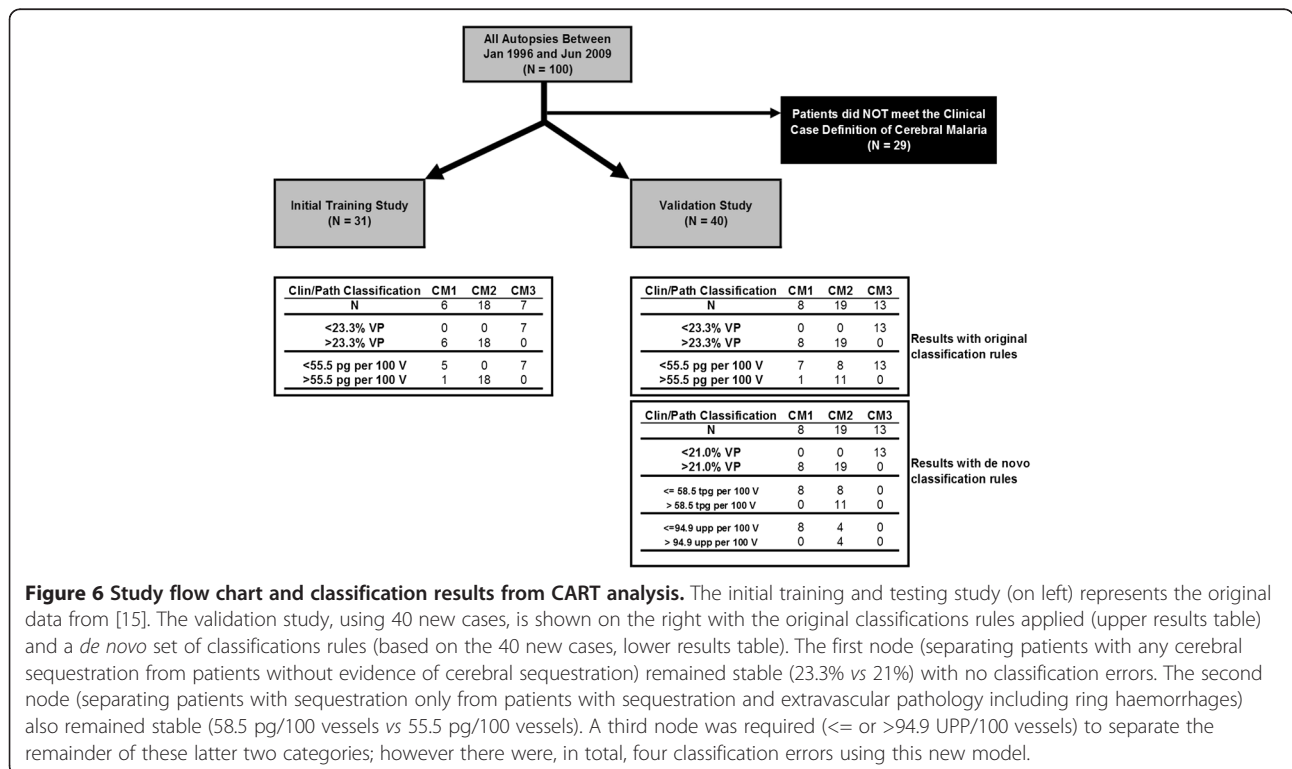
All Autopsies Between Jan 1996 and Jun 2009 (N = 100)

Patients did NOT meet the Clinical Case Definition of Cerebral Malaria (N = 29)

Initial Training Study (N = 31)

Validation Study (N = 40)

| Clin/Path Classification | CM1 | CM2 | CM3 |
|---|---|---|---|
| N | 6 | 18 | 7 |
| <23.3% VP | 0 | 0 | 7 |
| >23.3% VP | 6 | 18 | 0 |
| <55.5 pg per 100 V | 5 | 0 | 7 |
| >55.5 pg per 100 V | 1 | 18 | 0 |

| Clin/Path Classification | CM1 | CM2 | CM3 |
|---|---|---|---|
| N | 8 | 19 | 13 |
| <23.3% VP | 0 | 0 | 13 |
| >23.3% VP | 8 | 19 | 0 |
| <55.5 pg per 100 V | 7 | 8 | 13 |
| >55.5 pg per 100 V | 1 | 11 | 0 |

Results with original classification rules

| Clin/Path Classification | CM1 | CM2 | CM3 |
|---|---|---|---|
| N | 8 | 19 | 13 |
| <21.0% VP | 0 | 0 | 13 |
| >21.0% VP | 8 | 19 | 0 |
| <= 58.5 tpg per 100 V | 8 | 8 | 0 |
| > 58.5 tpg per 100 V | 0 | 11 | 0 |
| <=94.9 upp per 100 V | 8 | 4 | 0 |
| > 94.9 upp per 100 V | 0 | 4 | 0 |

Results with de novo classification rules

**Figure 6 Study flow chart and classification results from CART analysis.** The initial training and testing study (on left) represents the original data from [15]. The validation study, using 40 new cases, is shown on the right with the original classifications rules applied (upper results table) and a *de novo* set of classifications rules (based on the 40 new cases, lower results table). The first node (separating patients with any cerebral sequestration from patients without evidence of cerebral sequestration) remained stable (23.3% *vs* 21%) with no classification errors. The second node (separating patients with sequestration only from patients with sequestration and extravascular pathology including ring haemorrhages) also remained stable (58.5 pg/100 vessels *vs* 55.5 pg/100 vessels). A third node was required (<= or >94.9 UPP/100 vessels) to separate the remainder of these latter two categories; however there were, in total, four classification errors using this new model.